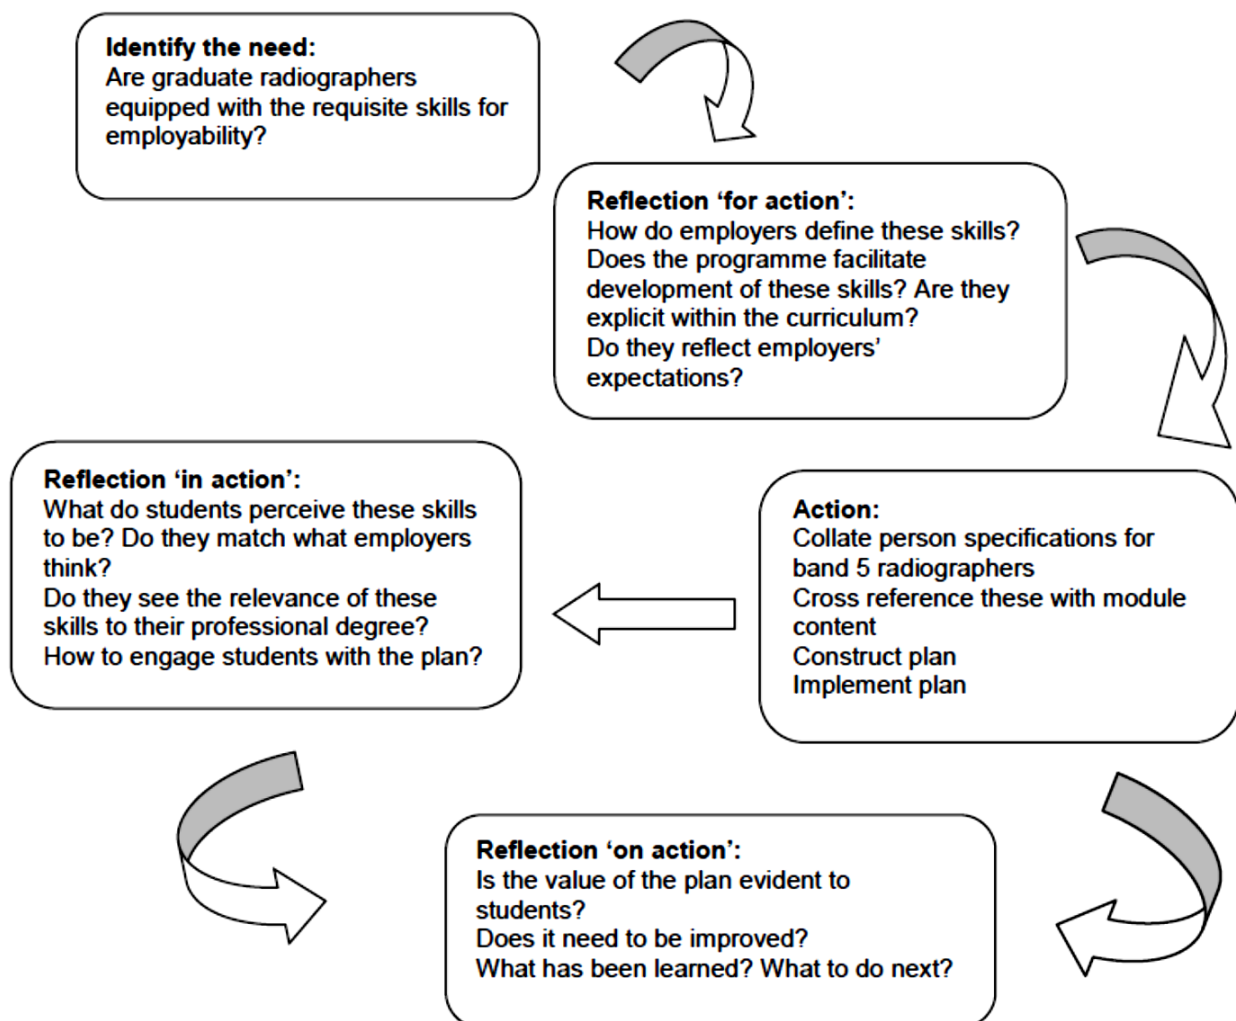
Identify the need:
Are graduate radiographers equipped with the requisite skills for employability?

Reflection 'for action':
How do employers define these skills?
Does the programme facilitate development of these skills? Are they explicit within the curriculum?
Do they reflect employers' expectations?

Action:
Collate person specifications for band 5 radiographers
Cross reference these with module content
Construct plan
Implement plan

Reflection 'on action':
Is the value of the plan evident to students?
Does it need to be improved?
What has been learned? What to do next?

Reflection 'in action':
What do students perceive these skills to be? Do they match what employers think?
Do they see the relevance of these skills to their professional degree?
How to engage students with the plan?